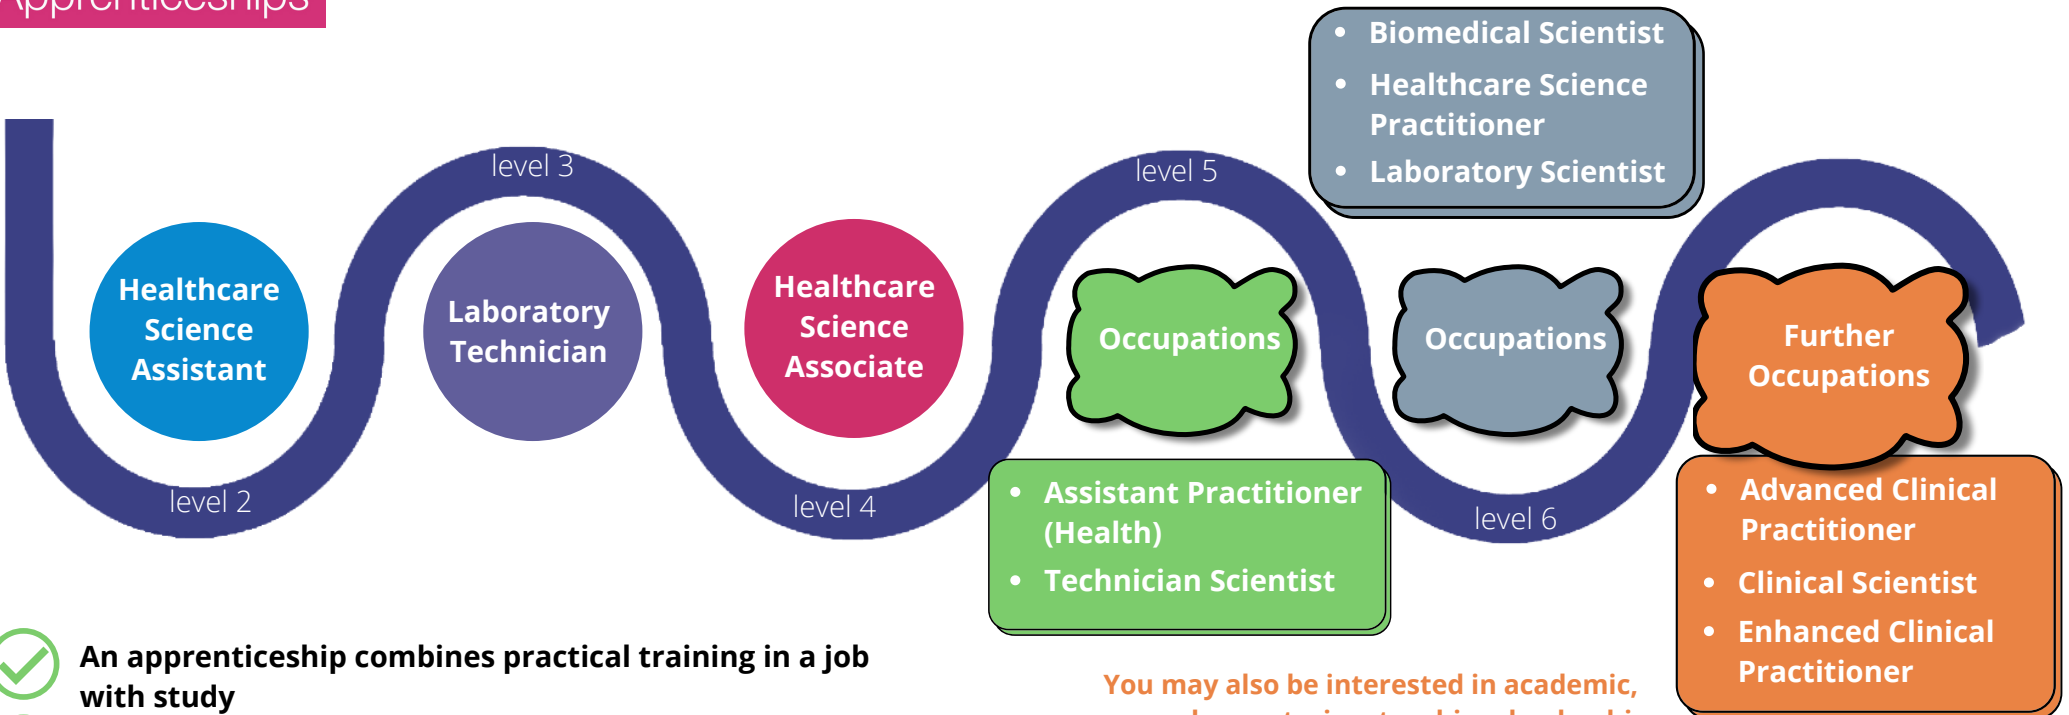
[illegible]

- Biomedical Scientist
- Healthcare Science Practitioner
- Laboratory Scientist

level 3

level 5

Healthcare Science Assistant

Laboratory Technician

Healthcare Science Associate

Occupations

Occupations

Further Occupations

level 2

level 4

level 6

- Assistant Practitioner (Health)
- Technician Scientist

- Advanced Clinical Practitioner
- Clinical Scientist
- Enhanced Clinical Practitioner

An apprenticeship combines practical training in a job with study

You may also be interested in academic, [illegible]